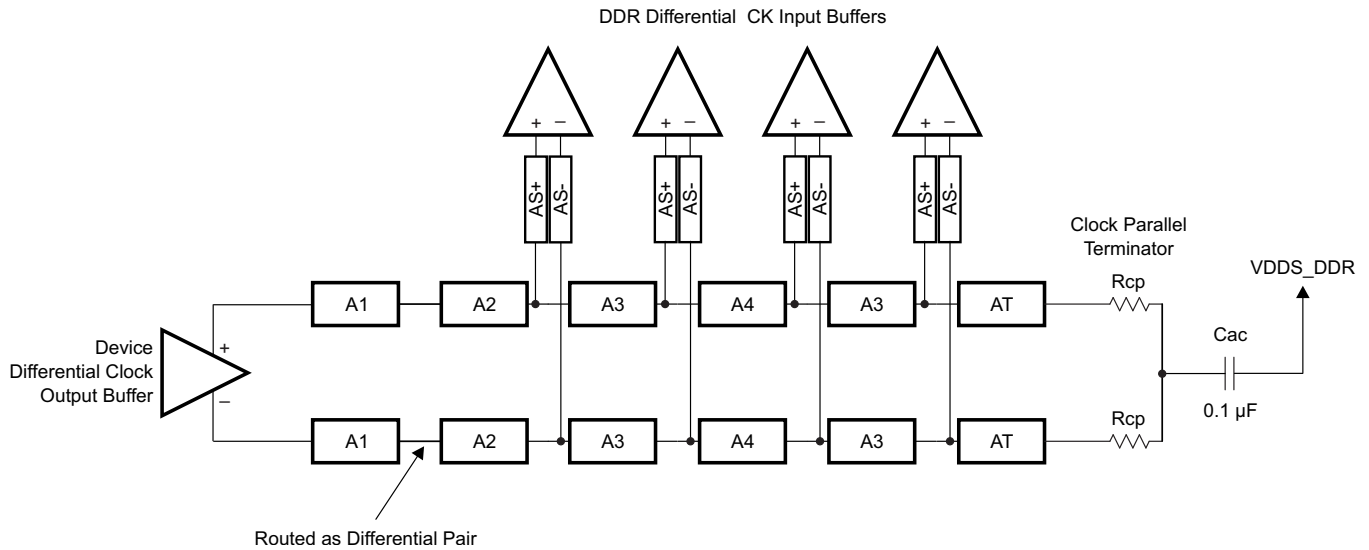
DDR Differential CK Input Buffers

+ −
+ −
+ −
+ −

AS+ AS-
AS+ AS-
AS+ AS-
AS+ AS-

Clock Parallel Terminator

VDDS_DDR

A1 A2 A3 A4 A3 AT Rcp

Device Differential Clock Output Buffer

+
−

Cac

0.1 μF

A1 A2 A3 A4 A3 AT Rcp

Routed as Differential Pair